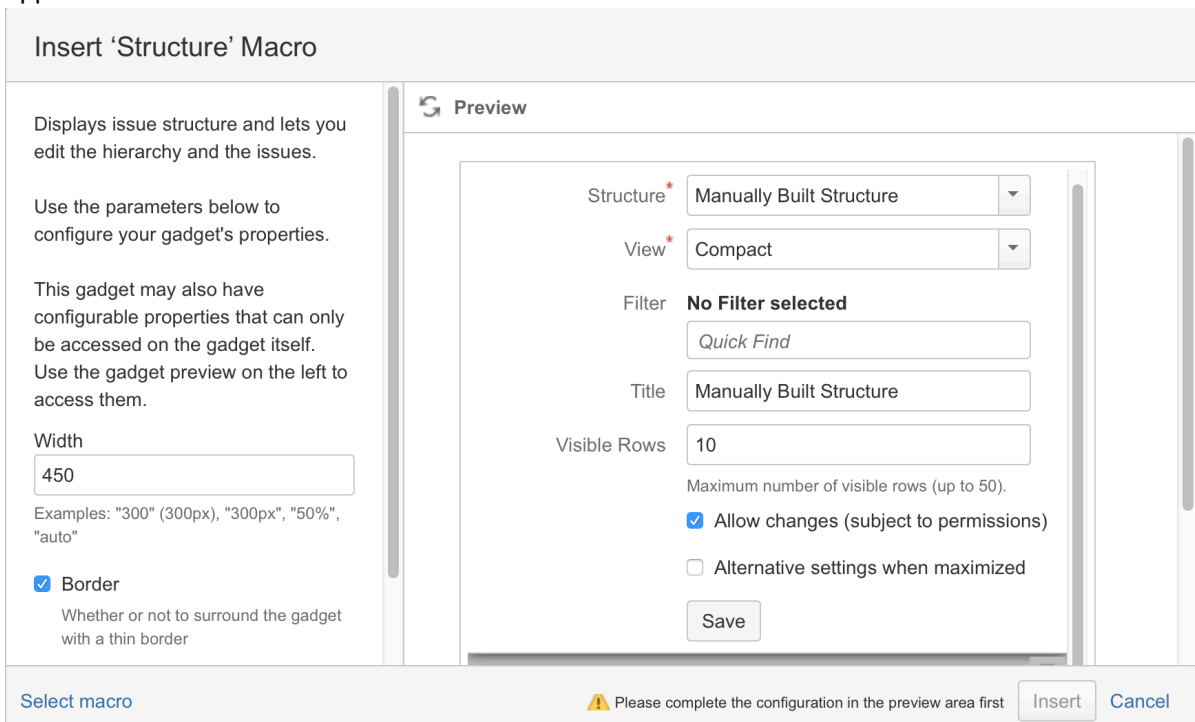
Insert 'Structure' Macro

Displays issue structure and lets you edit the hierarchy and the issues.

Use the parameters below to configure your gadget's properties.

This gadget may also have configurable properties that can only be accessed on the gadget itself. Use the gadget preview on the left to access them.

Width
450
Examples: "300" (300px), "300px", "50%", "auto"

Border
Whether or not to surround the gadget with a thin border

Preview

Structure* Manually Built Structure
View* Compact
Filter No Filter selected
Quick Find
Title Manually Built Structure
Visible Rows 10
Maximum number of visible rows (up to 50).
Allow changes (subject to permissions)
Alternative settings when maximized
Save

Select macro
Please complete the configuration in the preview area first
Insert
Cancel